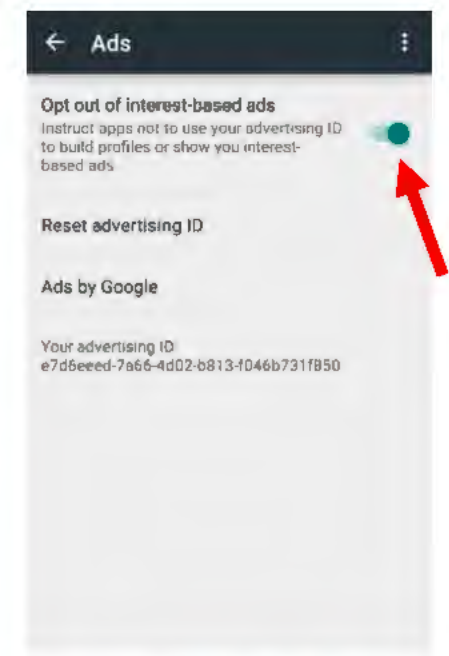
Ads

Opt out of interest-based ads

Instruct apps not to use your advertising ID to build profiles or show you interest-based ads

Reset advertising ID

Ads by Google

Your advertising ID
e7d6eeed-7a66-4d02-b813-f046b731f850